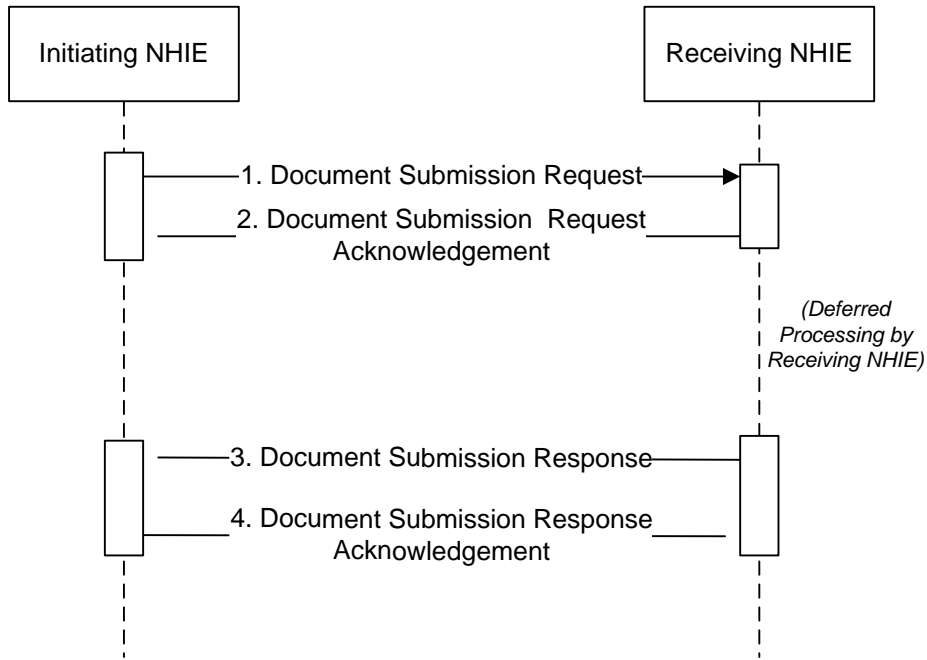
Initiating NHIE

Receiving NHIE

1. Document Submission Request

2. Document Submission Request Acknowledgement

(Deferred Processing by Receiving NHIE)

3. Document Submission Response

4. Document Submission Response Acknowledgement